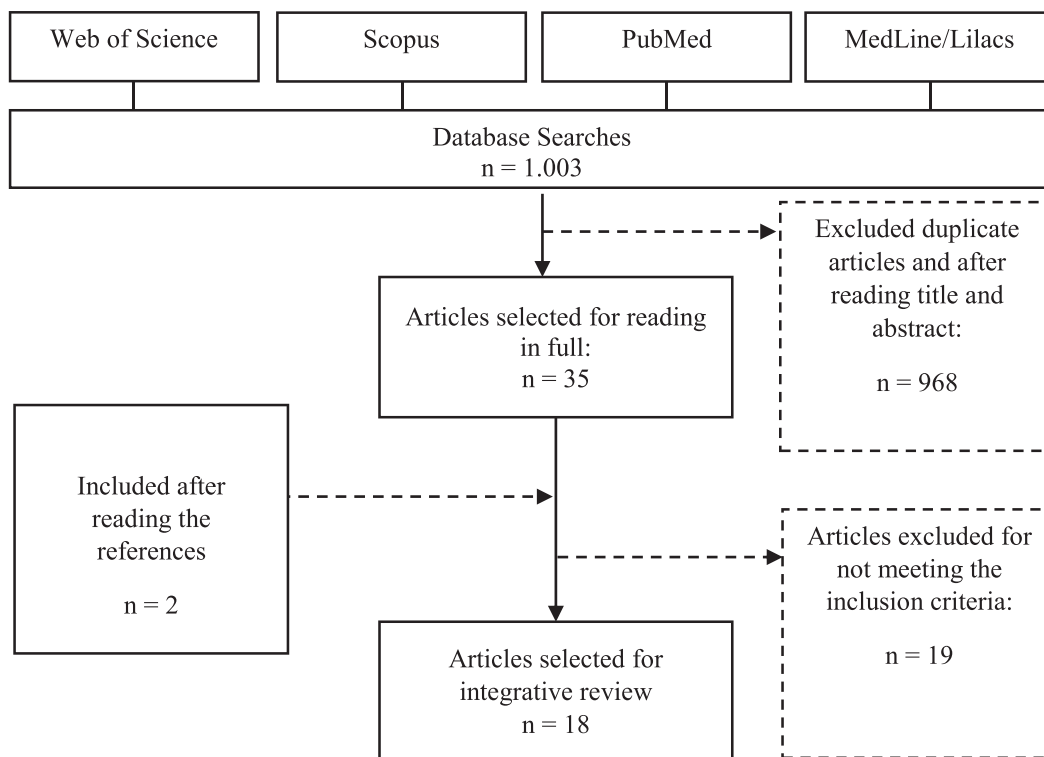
Web of Science

Scopus

PubMed

MedLine/Lilacs

Database Searches
n = 1.003

Excluded duplicate articles and after reading title and abstract:

n = 968

Articles selected for reading in full:
n = 35

Included after reading the references

n = 2

Articles excluded for not meeting the inclusion criteria:

n = 19

Articles selected for integrative review
n = 18